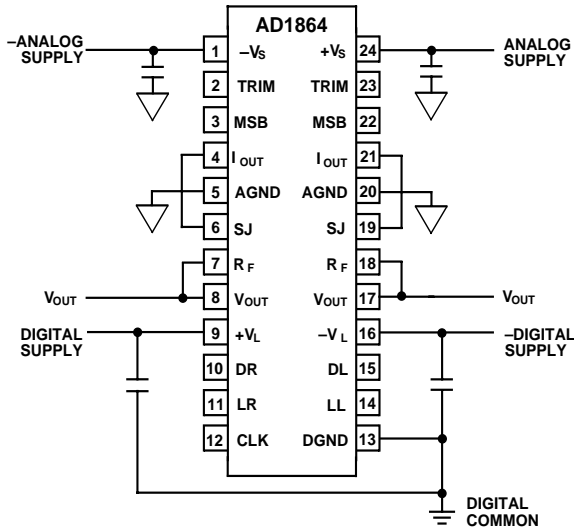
AD1864

–ANALOG SUPPLY

ANALOG SUPPLY

1 $-V_S$
2 TRIM
3 MSB
4 $I_{OUT}$
5 AGND
6 SJ
7 $R_F$
8 $V_{OUT}$
9 $+V_L$
10 DR
11 LR
12 CLK

24 $+V_S$
23 TRIM
22 MSB
21 $I_{OUT}$
20 AGND
19 SJ
18 $R_F$
17 $V_{OUT}$
16 $-V_L$
15 DL
14 LL
13 DGND

$V_{OUT}$

$V_{OUT}$

DIGITAL SUPPLY

–DIGITAL SUPPLY

DIGITAL COMMON